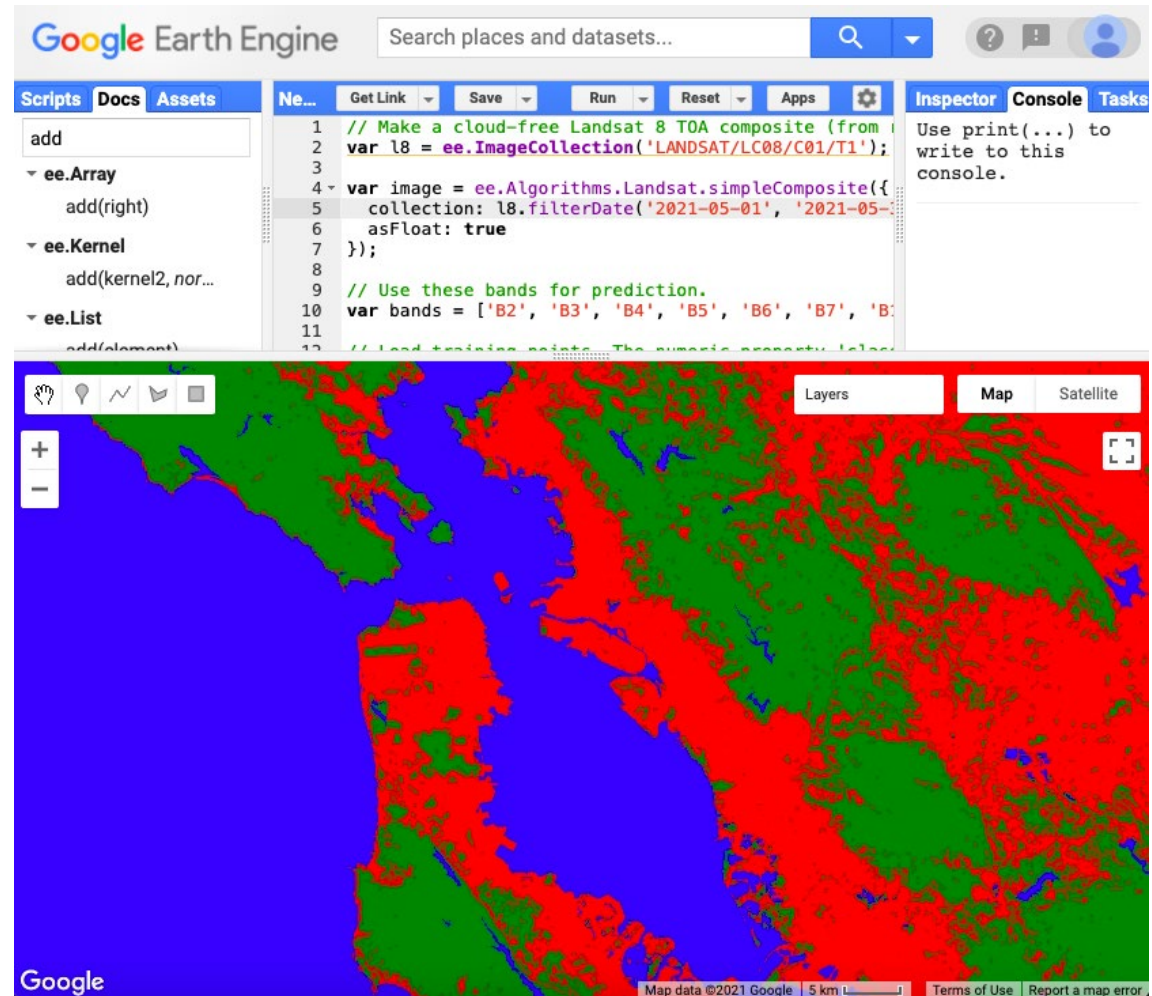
Google Earth Engine

Search places and datasets...

Scripts Docs Assets

add

ee.Array
add(right)

ee.Kernel
add(kernel2, nor...

ee.List
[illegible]

Ne... Get Link Save Run Reset Apps

1 // Make a cloud-free Landsat 8 TOA composite (from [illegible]
2 var l8 = ee.ImageCollection('LANDSAT/LC08/C01/T1');
3
4 var image = ee.Algorithms.Landsat.simpleComposite({
5 collection: l8.filterDate('2021-05-01', '2021-05-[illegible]
6 asFloat: true
7 });
8
9 // Use these bands for prediction.
10 var bands = ['B2', 'B3', 'B4', 'B5', 'B6', 'B7', 'B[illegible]
11
12 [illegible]

Inspector Console Tasks

Use print(...) to write to this console.

Layers

Map Satellite

+
−

Google

Map data ©2021 Google | 5 km | Terms of Use | Report a map error